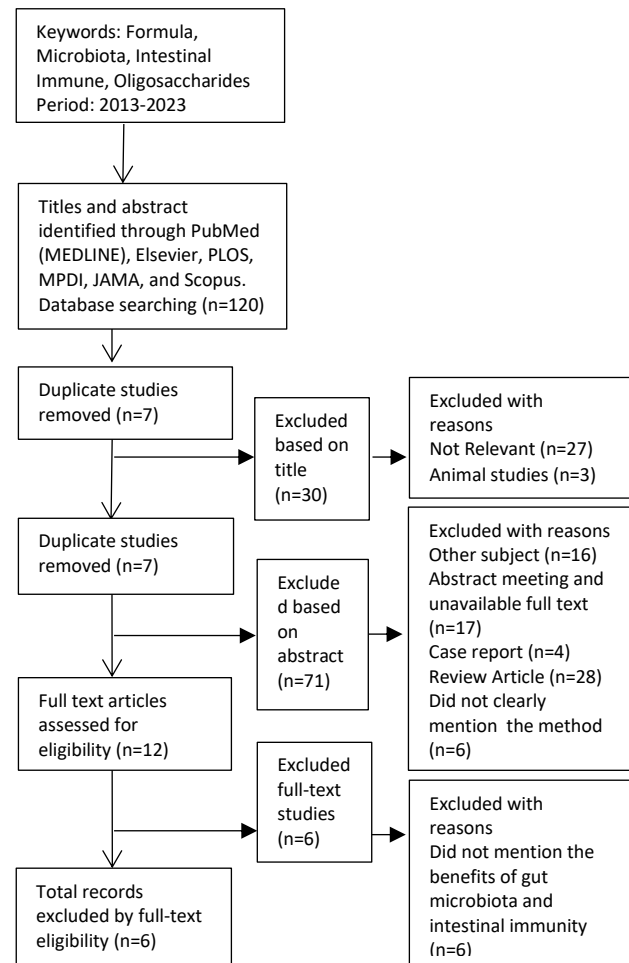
Keywords: Formula, Microbiota, Intestinal Immune, Oligosaccharides
Period: 2013-2023

Titles and abstract identified through PubMed (MEDLINE), Elsevier, PLOS, MPDI, JAMA, and Scopus. Database searching (n=120)

Duplicate studies removed (n=7)

Excluded based on title (n=30)

Excluded with reasons
Not Relevant (n=27)
Animal studies (n=3)

Duplicate studies removed (n=7)

Excluded based on abstract (n=71)

Excluded with reasons
Other subject (n=16)
Abstract meeting and unavailable full text (n=17)
Case report (n=4)
Review Article (n=28)
Did not clearly mention the method (n=6)

Full text articles assessed for eligibility (n=12)

Excluded full-text studies (n=6)

Excluded with reasons
Did not mention the benefits of gut microbiota and intestinal immunity (n=6)

Total records excluded by full-text eligibility (n=6)